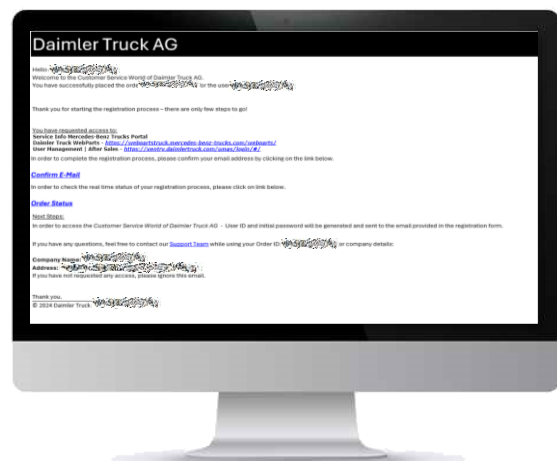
Daimler Truck AG

Hello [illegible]
Welcome to the Customer Service World of Daimler Truck AG.
You have successfully placed the order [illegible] for the user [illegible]

Thank you for starting the registration process – there are only few steps to go!

You have requested access to:
Service Info Mercedes-Benz Trucks Portal
Daimler Truck WebParts - https://webpartstruck.mercedes-benz-trucks.com/webparts/
User Management | After Sales - https://sentry.daimlertruck.com/umas/login/#/
In order to complete the registration process, please confirm your email address by clicking on the link below.

Confirm E-Mail

In order to check the real time status of your registration process, please click on link below.

Order Status

Next Steps:
In order to access the Customer Service World of Daimler Truck AG - User ID and initial password will be generated and sent to the email provided in the registration form.

If you have any questions, feel free to contact our Support Team while using your Order ID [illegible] or company details:

Company Name: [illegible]
Address: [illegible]
If you have not requested any access, please ignore this email.

Thank you,
© 2024 Daimler Truck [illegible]